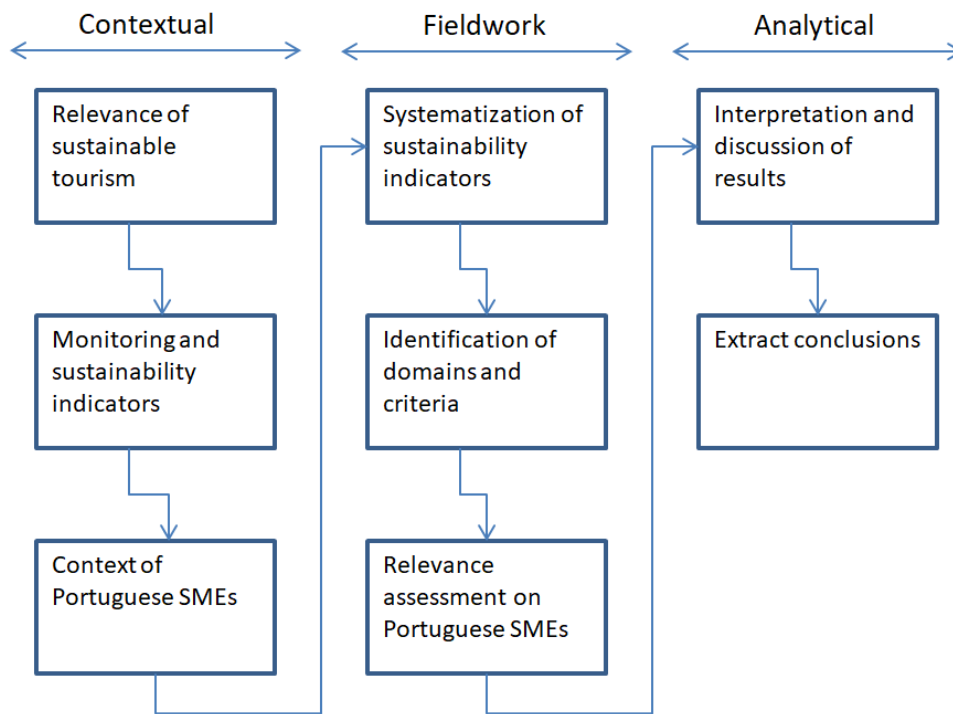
Contextual

Relevance of sustainable tourism

Monitoring and sustainability indicators

Context of Portuguese SMEs

Fieldwork

Systematization of sustainability indicators

Identification of domains and criteria

Relevance assessment on Portuguese SMEs

Analytical

Interpretation and discussion of results

Extract conclusions